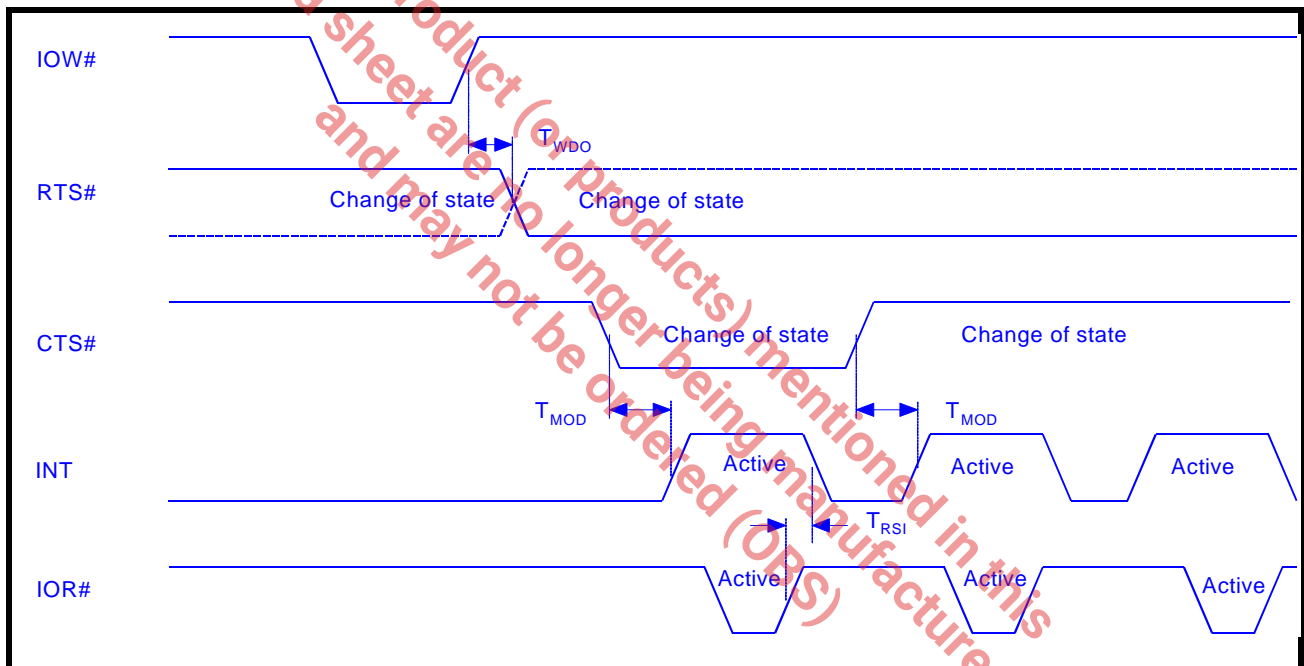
IOW#

$T_{WDO}$

RTS#

Change of state

Change of state

CTS#

Change of state

Change of state

$T_{MOD}$

$T_{MOD}$

INT

Active

Active

Active

$T_{RSI}$

IOR#

Active

Active

Active

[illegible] product (or products) mentioned in this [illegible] sheet are no longer being manufacture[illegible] and may not be ordered (OBS)